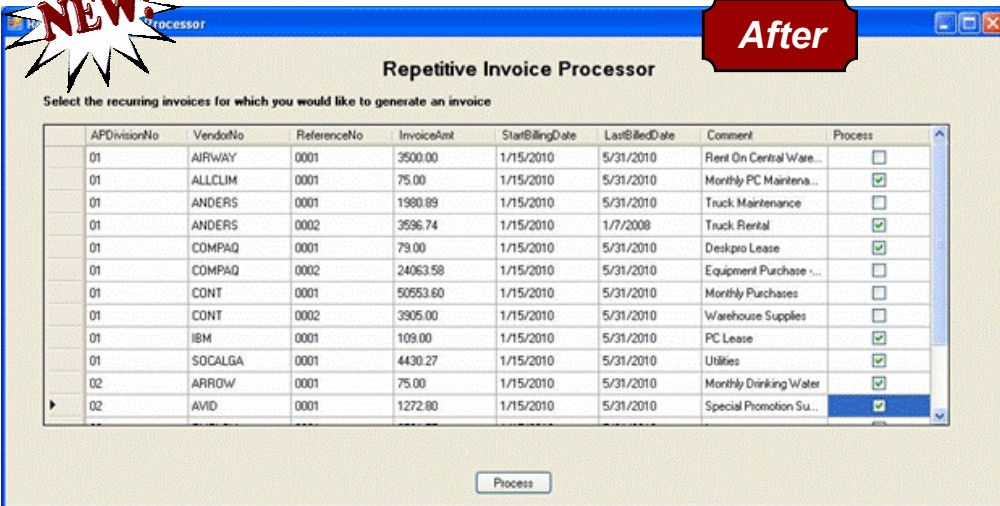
NEW!
R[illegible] Processor

After

Repetitive Invoice Processor

Select the recurring invoices for which you would like to generate an invoice

| APDivisionNo | VendorNo | ReferenceNo | InvoiceAmt | StartBillingDate | LastBilledDate | Comment | Process |
|---|---|---|---|---|---|---|---|
| 01 | AIRWAY | 0001 | 3500.00 | 1/15/2010 | 5/31/2010 | Rent On Central Ware... | ☐ |
| 01 | ALLCLIM | 0001 | 75.00 | 1/15/2010 | 5/31/2010 | Monthly PC Maintena... | ☑ |
| 01 | ANDERS | 0001 | 1980.89 | 1/15/2010 | 5/31/2010 | Truck Maintenance | ☐ |
| 01 | ANDERS | 0002 | 3596.74 | 1/15/2010 | 1/7/2008 | Truck Rental | ☑ |
| 01 | COMPAQ | 0001 | 79.00 | 1/15/2010 | 5/31/2010 | Deskpro Lease | ☑ |
| 01 | COMPAQ | 0002 | 24063.58 | 1/15/2010 | 5/31/2010 | Equipment Purchase -... | ☐ |
| 01 | CONT | 0001 | 50553.60 | 1/15/2010 | 5/31/2010 | Monthly Purchases | ☐ |
| 01 | CONT | 0002 | 3905.00 | 1/15/2010 | 5/31/2010 | Warehouse Supplies | ☐ |
| 01 | IBM | 0001 | 109.00 | 1/15/2010 | 5/31/2010 | PC Lease | ☑ |
| 01 | SOCALGA | 0001 | 4430.27 | 1/15/2010 | 5/31/2010 | Utilities | ☑ |
| 02 | ARROW | 0001 | 75.00 | 1/15/2010 | 5/31/2010 | Monthly Drinking Water | ☑ |
| 02 | AVID | 0001 | 1272.80 | 1/15/2010 | 5/31/2010 | Special Promotion Su... | ☑ |

Process